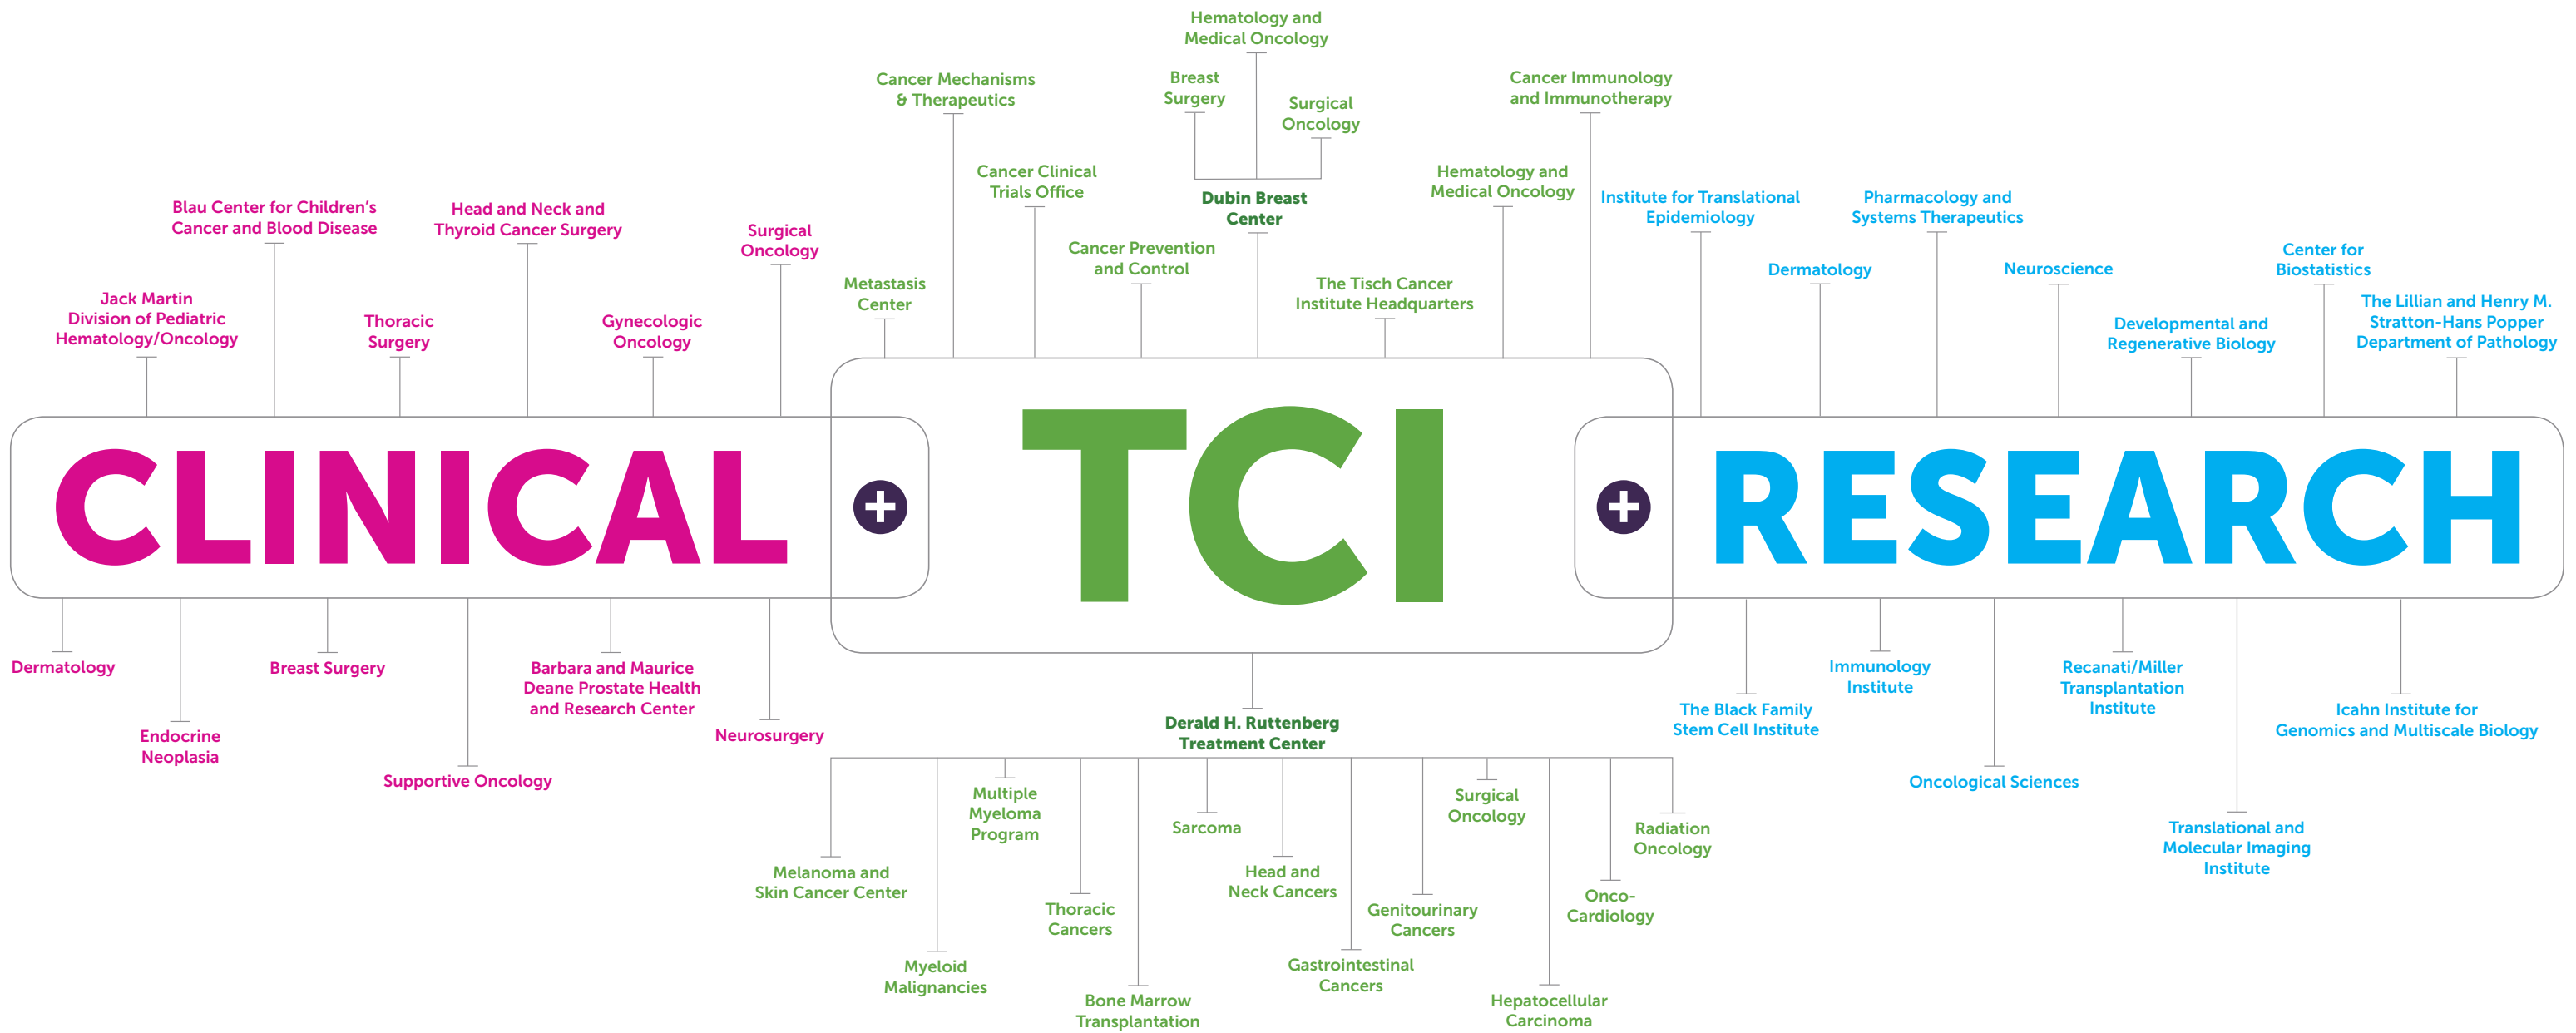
Hematology and Medical Oncology

Cancer Mechanisms & Therapeutics

Breast Surgery

Surgical Oncology

Cancer Immunology and Immunotherapy

Cancer Clinical Trials Office

Dubin Breast Center

Hematology and Medical Oncology

Blau Center for Children's Cancer and Blood Disease

Head and Neck and Thyroid Cancer Surgery

Surgical Oncology

Cancer Prevention and Control

Institute for Translational Epidemiology

Pharmacology and Systems Therapeutics

Metastasis Center

The Tisch Cancer Institute Headquarters

Center for Biostatistics

Jack Martin Division of Pediatric Hematology/Oncology

Thoracic Surgery

Gynecologic Oncology

Dermatology

Neuroscience

The Lillian and Henry M. Stratton-Hans Popper Department of Pathology

Developmental and Regenerative Biology

CLINICAL

TCI

RESEARCH

Dermatology

Breast Surgery

Barbara and Maurice Deane Prostate Health and Research Center

Endocrine Neoplasia

Neurosurgery

Supportive Oncology

Derald H. Ruttenberg Treatment Center

Immunology Institute

Recanati/Miller Transplantation Institute

The Black Family Stem Cell Institute

Icahn Institute for Genomics and Multiscale Biology

Oncological Sciences

Translational and Molecular Imaging Institute

Multiple Myeloma Program

Surgical Oncology

Sarcoma

Radiation Oncology

Melanoma and Skin Cancer Center

Head and Neck Cancers

Thoracic Cancers

Genitourinary Cancers

Onco-Cardiology

Myeloid Malignancies

Gastrointestinal Cancers

Bone Marrow Transplantation

Hepatocellular Carcinoma